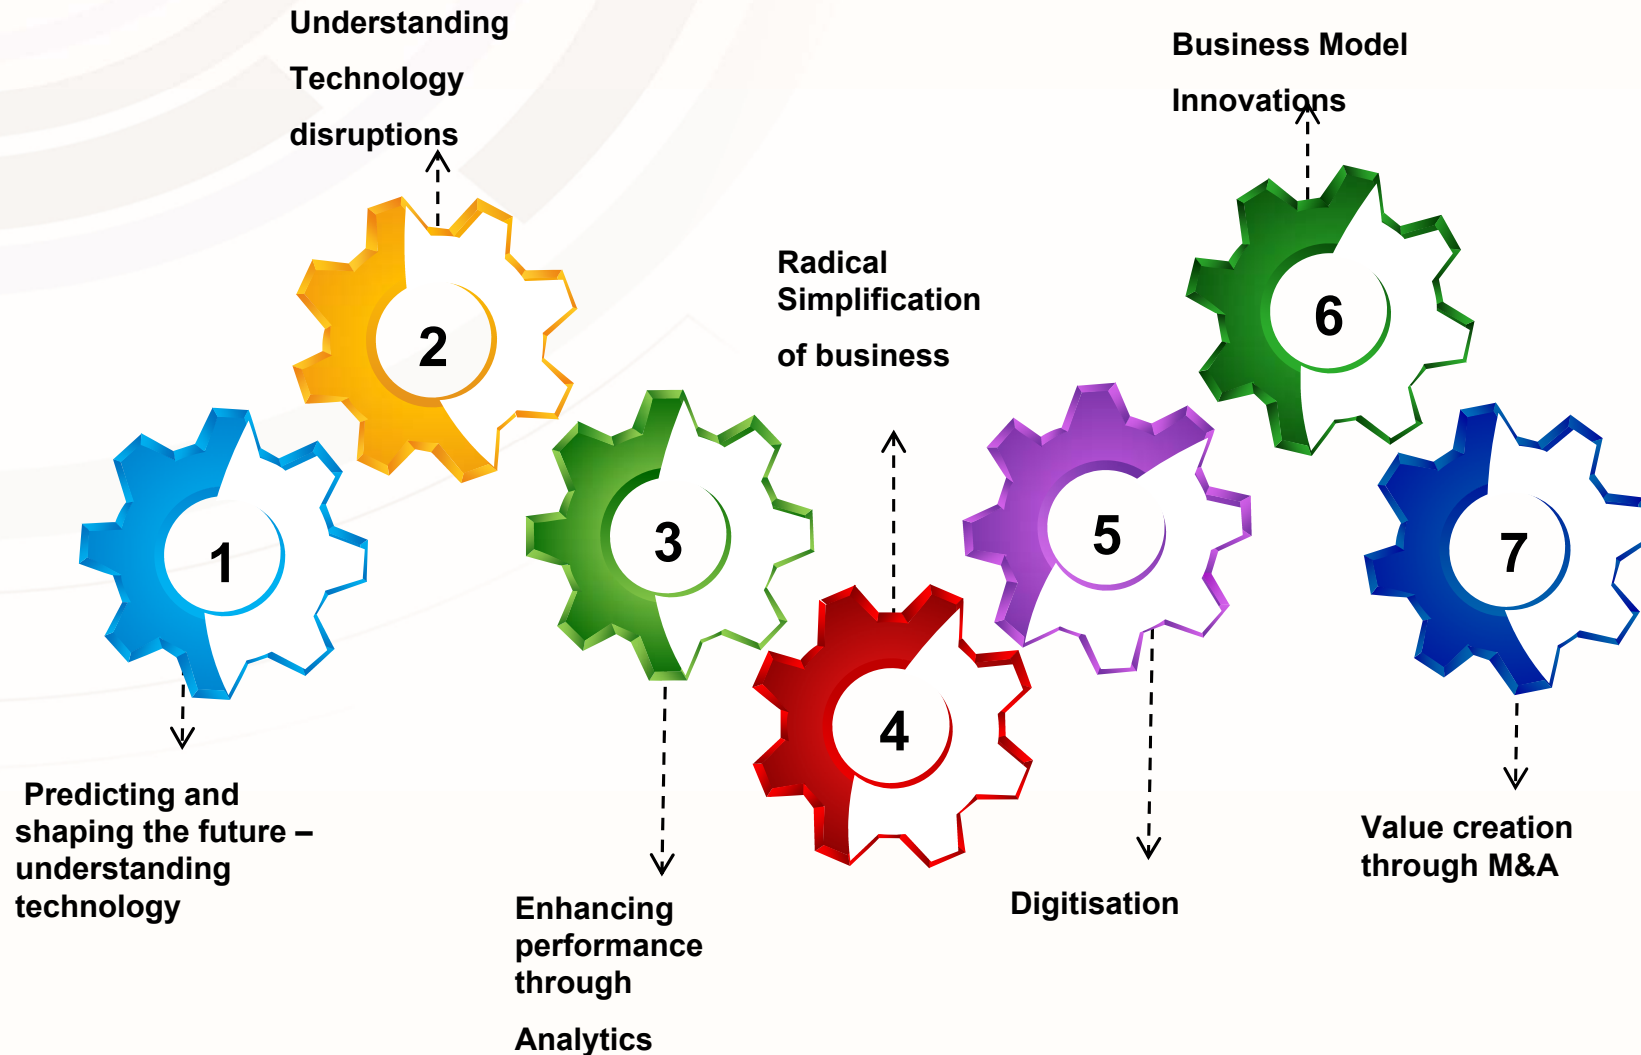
Understanding

Technology

disruptions

Business Model

Innovations

Radical Simplification

of business

2

6

1

3

5

7

4

Predicting and shaping the future – understanding technology

Enhancing performance through

Analytics

Digitisation

Value creation through M&A